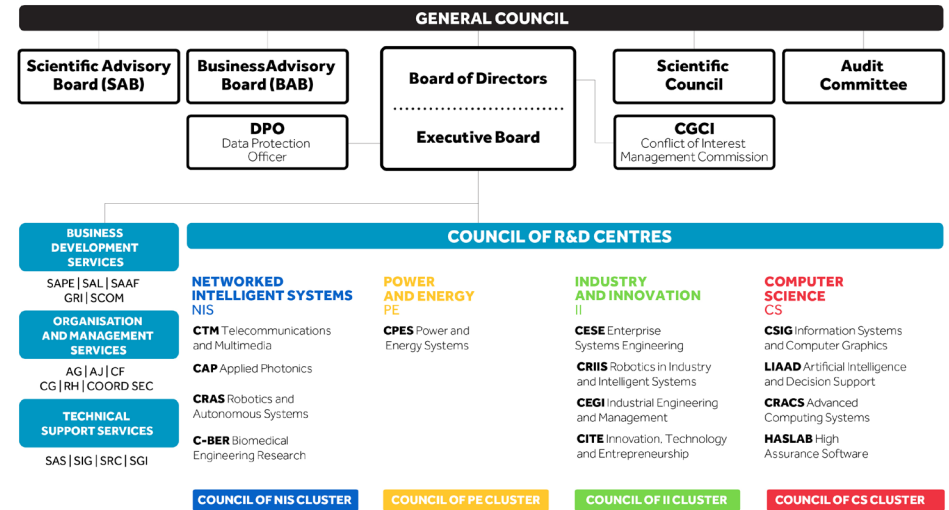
GENERAL COUNCIL

Scientific Advisory Board (SAB)

BusinessAdvisory Board (BAB)

Board of Directors

Executive Board

Scientific Council

Audit Committee

DPO Data Protection Officer

CGCI Conflict of Interest Management Commission

BUSINESS DEVELOPMENT SERVICES

SAPE | SAL | SAAF GRI | SCOM

ORGANISATION AND MANAGEMENT SERVICES

AG | AJ | CF CG | RH | COORD SEC

TECHNICAL SUPPORT SERVICES

SAS | SIG | SRC | SGI

COUNCIL OF R&D CENTRES

NETWORKED INTELLIGENT SYSTEMS
NIS

CTM Telecommunications and Multimedia

CAP Applied Photonics

CRAS Robotics and Autonomous Systems

C-BER Biomedical Engineering Research

POWER AND ENERGY
PE

CPES Power and Energy Systems

INDUSTRY AND INNOVATION
II

CESE Enterprise Systems Engineering

CRIIS Robotics in Industry and Intelligent Systems

CEGI Industrial Engineering and Management

CITE Innovation, Technology and Entrepreneurship

COMPUTER SCIENCE
CS

CSIG Information Systems and Computer Graphics

LIAAD Artificial Intelligence and Decision Support

CRACS Advanced Computing Systems

HASLAB High Assurance Software

COUNCIL OF NIS CLUSTER

COUNCIL OF PE CLUSTER

COUNCIL OF II CLUSTER

COUNCIL OF CS CLUSTER